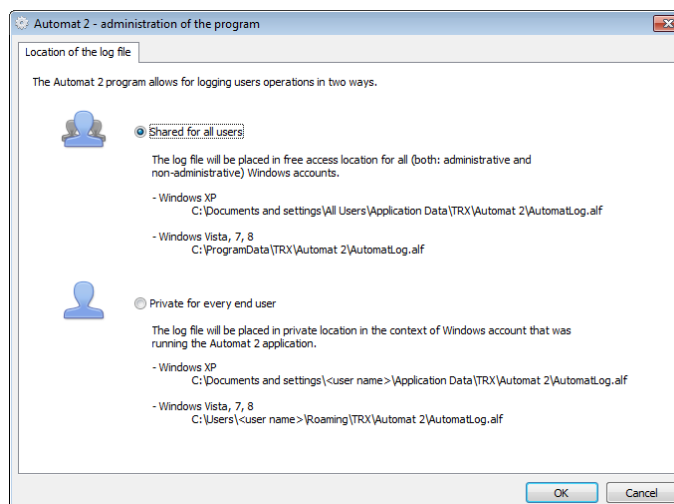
Automat 2 - administration of the program

Location of the log file

The Automat 2 program allows for logging users operations in two ways.

Shared for all users

The log file will be placed in free access location for all (both: administrative and non-administrative) Windows accounts.

- Windows XP
C:\Documents and settings\All Users\Application Data\TRX\Automat 2\AutomatLog.alf

- Windows Vista, 7, 8
C:\ProgramData\TRX\Automat 2\AutomatLog.alf

Private for every end user

The log file will be placed in private location in the context of Windows account that was running the Automat 2 application.

- Windows XP
C:\Documents and settings\<user name>\Application Data\TRX\Automat 2\AutomatLog.alf

- Windows Vista, 7, 8
C:\Users\<user name>\Roaming\TRX\Automat 2\AutomatLog.alf

OK
Cancel